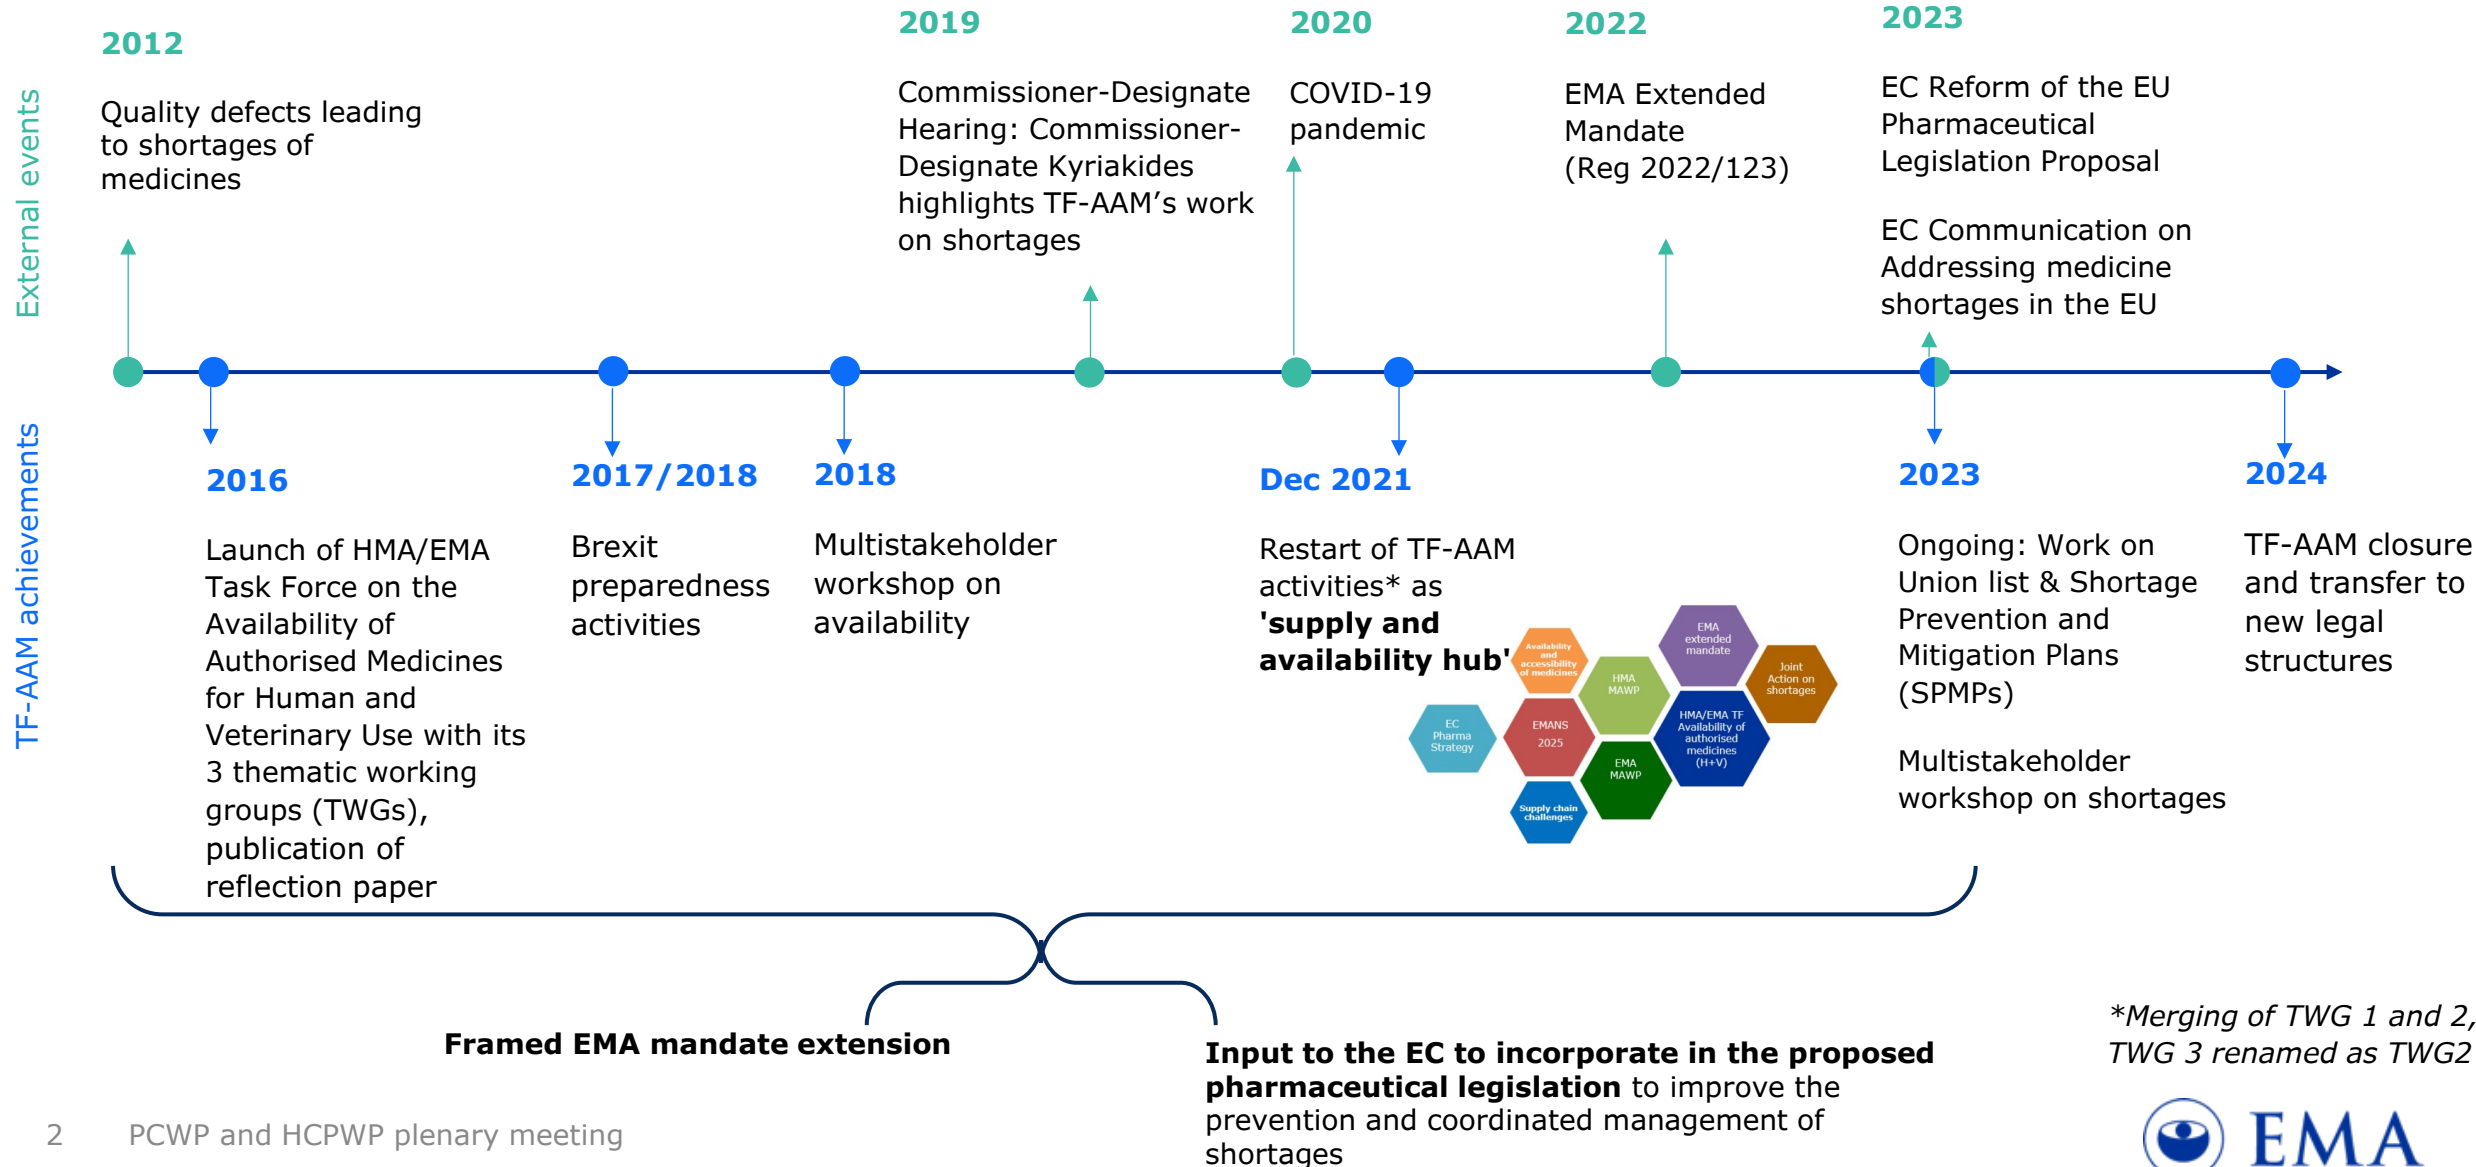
External events

2012

Quality defects leading to shortages of medicines

2019

Commissioner-Designate Hearing: Commissioner-Designate Kyriakides highlights TF-AAM's work on shortages

2020

COVID-19 pandemic

2022

EMA Extended Mandate (Reg 2022/123)

2023

EC Reform of the EU Pharmaceutical Legislation Proposal

EC Communication on Addressing medicine shortages in the EU

TF-AAM achievements

2016

Launch of HMA/EMA Task Force on the Availability of Authorised Medicines for Human and Veterinary Use with its 3 thematic working groups (TWGs), publication of reflection paper

2017/2018

Brexit preparedness activities

2018

Multistakeholder workshop on availability

Dec 2021

Restart of TF-AAM activities* as **'supply and availability hub'**

Availability and accessibility of medicines

HMA MAWP

EMA extended mandate

Joint Action on shortages

EC Pharma Strategy

EMANS 2025

HMA/EMA TF Availability of authorised medicines (H+V)

EMA MAWP

Supply chain challenges

2023

Ongoing: Work on Union list & Shortage Prevention and Mitigation Plans (SPMPs)

Multistakeholder workshop on shortages

2024

TF-AAM closure and transfer to new legal structures

**Framed EMA mandate extension**

**Input to the EC to incorporate in the proposed pharmaceutical legislation** to improve the prevention and coordinated management of shortages

*Merging of TWG 1 and 2, TWG 3 renamed as TWG2

2 PCWP and HCPWP plenary meeting

EMA